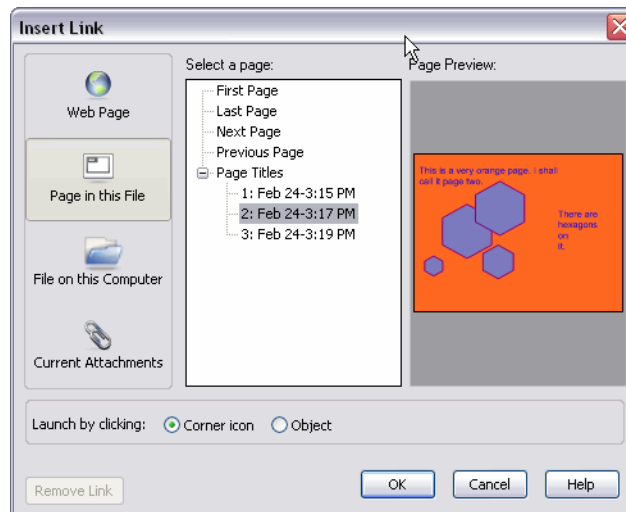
Insert Link

Web Page

Page in this File

File on this Computer

Current Attachments

Select a page:

First Page
Last Page
Next Page
Previous Page
Page Titles
1: Feb 24-3:15 PM
2: Feb 24-3:17 PM
3: Feb 24-3:19 PM

Page Preview:

This is a very orange page. I shall call it page two.

There are hexagons on it.

Launch by clicking: Corner icon Object

Remove Link

OK

Cancel

Help